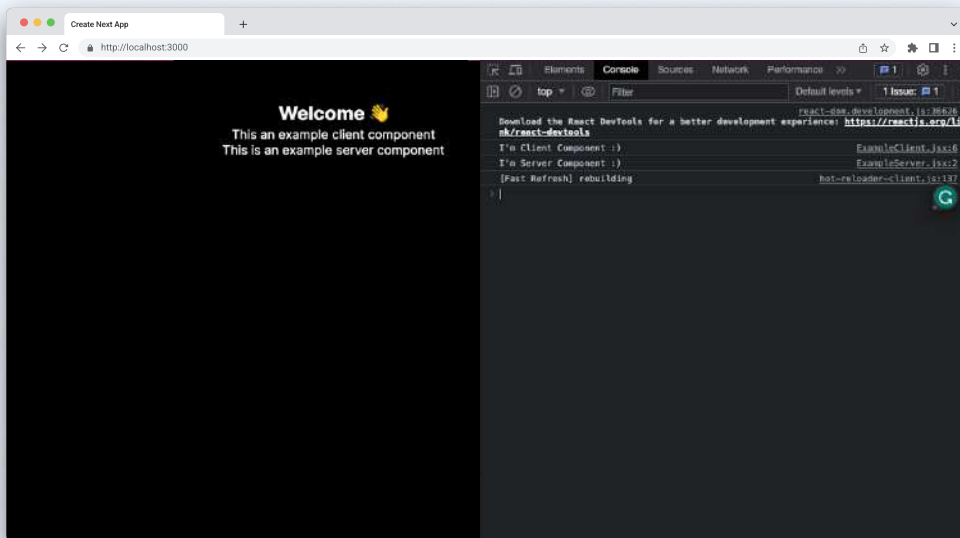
Create Next App
+
http://localhost:3000

Welcome 👋
This an example client component
This is an example server component

Elements Console Sources Network Performance »
1
top
Filter
Default levels
1 Issue: 1

react-dom.development.js:36626
Download the React DevTools for a better development experience: https://reactjs.org/li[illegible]nk/react-devtools

I'm Client Component :) ExampleClient.jsx:6
I'm Server Component :) ExampleServer.jsx:2
[Fast Refresh] rebuilding hot-reloader-client.js:137